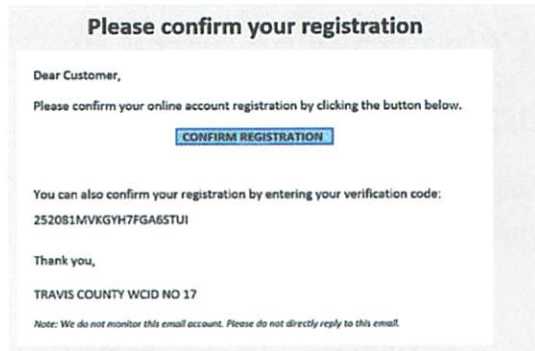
Please confirm your registration

Dear Customer,

Please confirm your online account registration by clicking the button below.

CONFIRM REGISTRATION

You can also confirm your registration by entering your verification code:

252081MVKGYH7FGA6STUI

Thank you,

TRAVIS COUNTY WCID NO 17

Note: We do not monitor this email account. Please do not directly reply to this email.